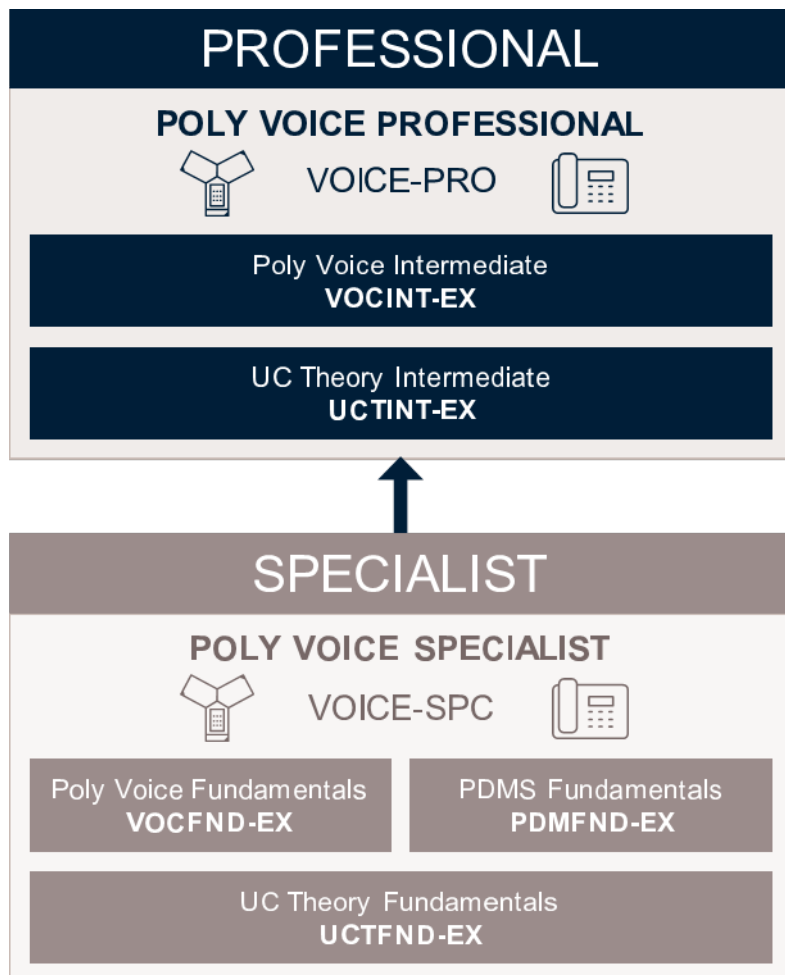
PROFESSIONAL

POLY VOICE PROFESSIONAL

VOICE-PRO

Poly Voice Intermediate
VOCINT-EX

UC Theory Intermediate
UCTINT-EX

SPECIALIST

POLY VOICE SPECIALIST

VOICE-SPC

Poly Voice Fundamentals
VOCFND-EX

PDMS Fundamentals
PDMFND-EX

UC Theory Fundamentals
UCTFND-EX